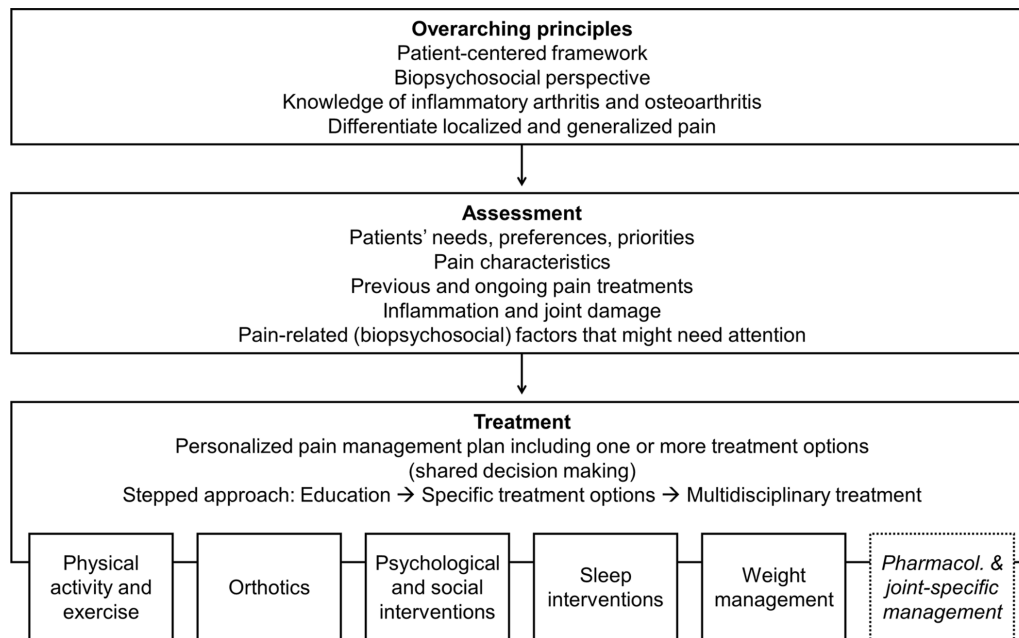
**Overarching principles**
Patient-centered framework
Biopsychosocial perspective
Knowledge of inflammatory arthritis and osteoarthritis
Differentiate localized and generalized pain

**Assessment**
Patients' needs, preferences, priorities
Pain characteristics
Previous and ongoing pain treatments
Inflammation and joint damage
Pain-related (biopsychosocial) factors that might need attention

**Treatment**
Personalized pain management plan including one or more treatment options
(shared decision making)
Stepped approach: Education → Specific treatment options → Multidisciplinary treatment

Physical activity and exercise

Orthotics

Psychological and social interventions

Sleep interventions

Weight management

*Pharmacol. & joint-specific management*